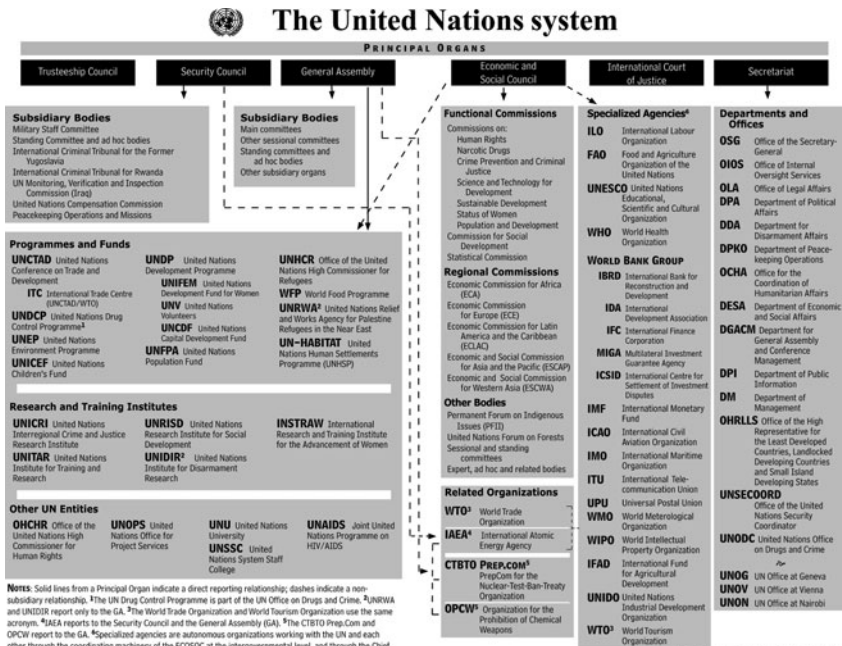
The United Nations system

PRINCIPAL ORGANS

Trusteeship Council

Security Council

General Assembly

Economic and Social Council

International Court of Justice

Secretariat

Subsidiary Bodies
Military Staff Committee
Standing Committee and ad hoc bodies
International Criminal Tribunal for the Former Yugoslavia
International Criminal Tribunal for Rwanda
UN Monitoring, Verification and Inspection Commission (Iraq)
United Nations Compensation Commission
Peacekeeping Operations and Missions

Subsidiary Bodies
Main committees
Other sessional committees
Standing committees and ad hoc bodies
Other subsidiary organs

Programmes and Funds
UNCTAD United Nations Conference on Trade and Development
ITC International Trade Centre (UNCTAD/WTO)
UNDCP United Nations Drug Control Programme$^1$
UNEP United Nations Environment Programme
UNICEF United Nations Children's Fund
UNDP United Nations Development Programme
UNIFEM United Nations Development Fund for Women
UNV United Nations Volunteers
UNCDF United Nations Capital Development Fund
UNFPA United Nations Population Fund
UNHCR Office of the United Nations High Commissioner for Refugees
WFP World Food Programme
UNRWA$^2$ United Nations Relief and Works Agency for Palestine Refugees in the Near East
UN-HABITAT United Nations Human Settlements Programme (UNHSP)

Research and Training Institutes
UNICRI United Nations Interregional Crime and Justice Research Institute
UNITAR United Nations Institute for Training and Research
UNRISD United Nations Research Institute for Social Development
UNIDIR$^2$ United Nations Institute for Disarmament Research
INSTRAW International Research and Training Institute for the Advancement of Women

Other UN Entities
OHCHR Office of the United Nations High Commissioner for Human Rights
UNOPS United Nations Office for Project Services
UNU United Nations University
UNSSC United Nations System Staff College
UNAIDS Joint United Nations Programme on HIV/AIDS

NOTES: Solid lines from a Principal Organ indicate a direct reporting relationship; dashes indicate a non-subsidiary relationship. $^1$The UN Drug Control Programme is part of the UN Office on Drugs and Crime. $^2$UNRWA and UNIDIR report only to the GA. $^3$The World Trade Organization and World Tourism Organization use the same acronym. $^4$IAEA reports to the Security Council and the General Assembly (GA). $^5$The CTBTO Prep.Com and OPCW report to the GA. $^6$Specialized agencies are autonomous organizations working with the UN and each other through the coordinating machinery of the ECOSOC at the intergovernmental level, and through the Chief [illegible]

Functional Commissions
Commissions on:
Human Rights
Narcotic Drugs
Crime Prevention and Criminal Justice
Science and Technology for Development
Sustainable Development
Status of Women
Population and Development
Commission for Social Development
Statistical Commission

Regional Commissions
Economic Commission for Africa (ECA)
Economic Commission for Europe (ECE)
Economic Commission for Latin America and the Caribbean (ECLAC)
Economic and Social Commission for Asia and the Pacific (ESCAP)
Economic and Social Commission for Western Asia (ESCWA)

Other Bodies
Permanent Forum on Indigenous Issues (PFII)
United Nations Forum on Forests
Sessional and standing committees
Expert, ad hoc and related bodies

Related Organizations
WTO$^3$ World Trade Organization
IAEA$^4$ International Atomic Energy Agency
CTBTO PREP.COM$^5$ PrepCom for the Nuclear-Test-Ban-Treaty Organization
OPCW$^5$ Organization for the Prohibition of Chemical Weapons

Specialized Agencies$^6$
ILO International Labour Organization
FAO Food and Agriculture Organization of the United Nations
UNESCO United Nations Educational, Scientific and Cultural Organization
WHO World Health Organization
WORLD BANK GROUP
IBRD International Bank for Reconstruction and Development
IDA International Development Association
IFC International Finance Corporation
MIGA Multilateral Investment Guarantee Agency
ICSID International Centre for Settlement of Investment Disputes
IMF International Monetary Fund
ICAO International Civil Aviation Organization
IMO International Maritime Organization
ITU International Telecommunication Union
UPU Universal Postal Union
WMO World Meterological Organization
WIPO World Intellectual Property Organization
IFAD International Fund for Agricultural Development
UNIDO United Nations Industrial Development Organization
WTO$^3$ World Tourism Organization

Departments and Offices
OSG Office of the Secretary-General
OIOS Office of Internal Oversight Services
OLA Office of Legal Affairs
DPA Department of Political Affairs
DDA Department for Disarmament Affairs
DPKO Department of Peacekeeping Operations
OCHA Office for the Coordination of Humanitarian Affairs
DESA Department of Economic and Social Affairs
DGACM Department for General Assembly and Conference Management
DPI Department of Public Information
DM Department of Management
OHRLLS Office of the High Representative for the Least Developed Countries, Landlocked Developing Countries and Small Island Developing States
UNSECOORD Office of the United Nations Security Coordinator
UNODC United Nations Office on Drugs and Crime
UNOG UN Office at Geneva
UNOV UN Office at Vienna
UNON UN Office at Nairobi